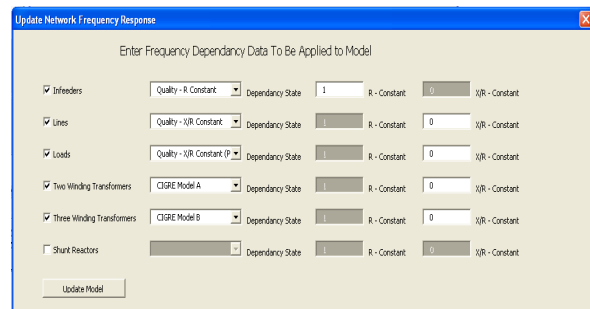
Update Network Frequency Response

Enter Frequency Dependancy Data To Be Applied to Model

| | | | | | | |
|---|---|---|---|---|---|---|
| ☑ Infeeders | Quality - R Constant | Dependancy State | 1 | R - Constant | 0 | X/R - Constant |
| ☑ Lines | Quality - X/R Constant | Dependancy State | 1 | R - Constant | 0 | X/R - Constant |
| ☑ Loads | Quality - X/R Constant (P | Dependancy State | 1 | R - Constant | 0 | X/R - Constant |
| ☑ Two Winding Transformers | CIGRE Model A | Dependancy State | 1 | R - Constant | 0 | X/R - Constant |
| ☑ Three Winding Transformers | CIGRE Model B | Dependancy State | 1 | R - Constant | 0 | X/R - Constant |
| ☐ Shunt Reactors | | Dependancy State | 1 | R - Constant | 0 | X/R - Constant |

Update Model